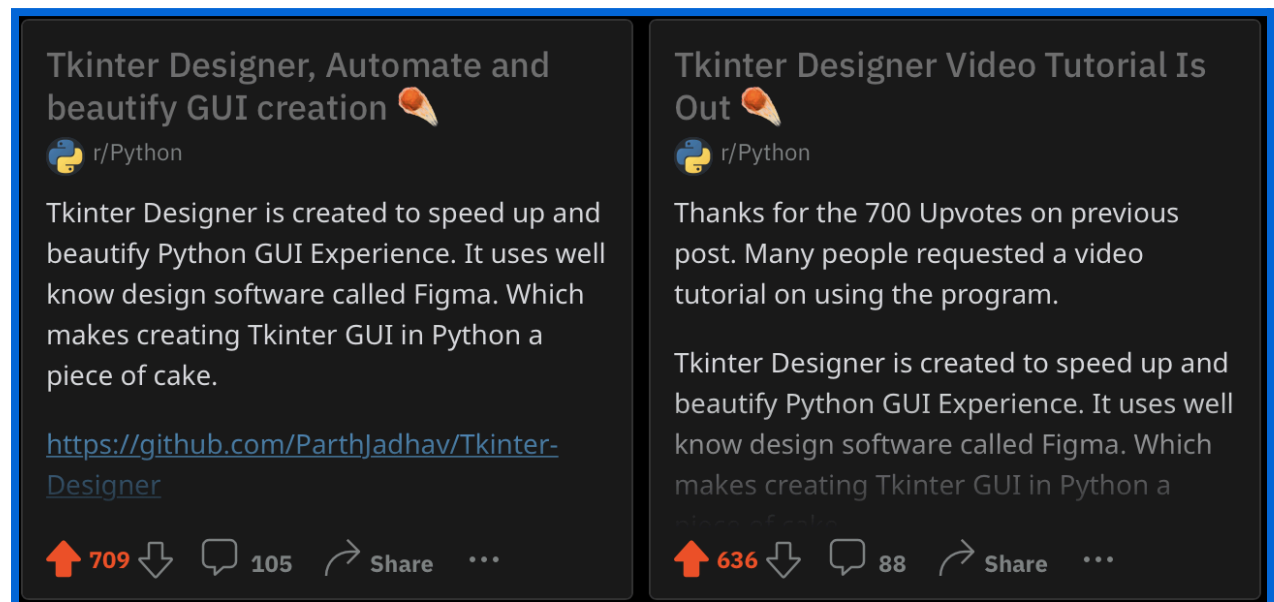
Tkinter Designer, Automate and beautify GUI creation

r/Python

Tkinter Designer is created to speed up and beautify Python GUI Experience. It uses well know design software called Figma. Which makes creating Tkinter GUI in Python a piece of cake.

https://github.com/ParthJadhav/Tkinter-Designer

709 105 Share ...

Tkinter Designer Video Tutorial Is Out

r/Python

Thanks for the 700 Upvotes on previous post. Many people requested a video tutorial on using the program.

Tkinter Designer is created to speed up and beautify Python GUI Experience. It uses well know design software called Figma. Which makes creating Tkinter GUI in Python a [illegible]

636 88 Share ...